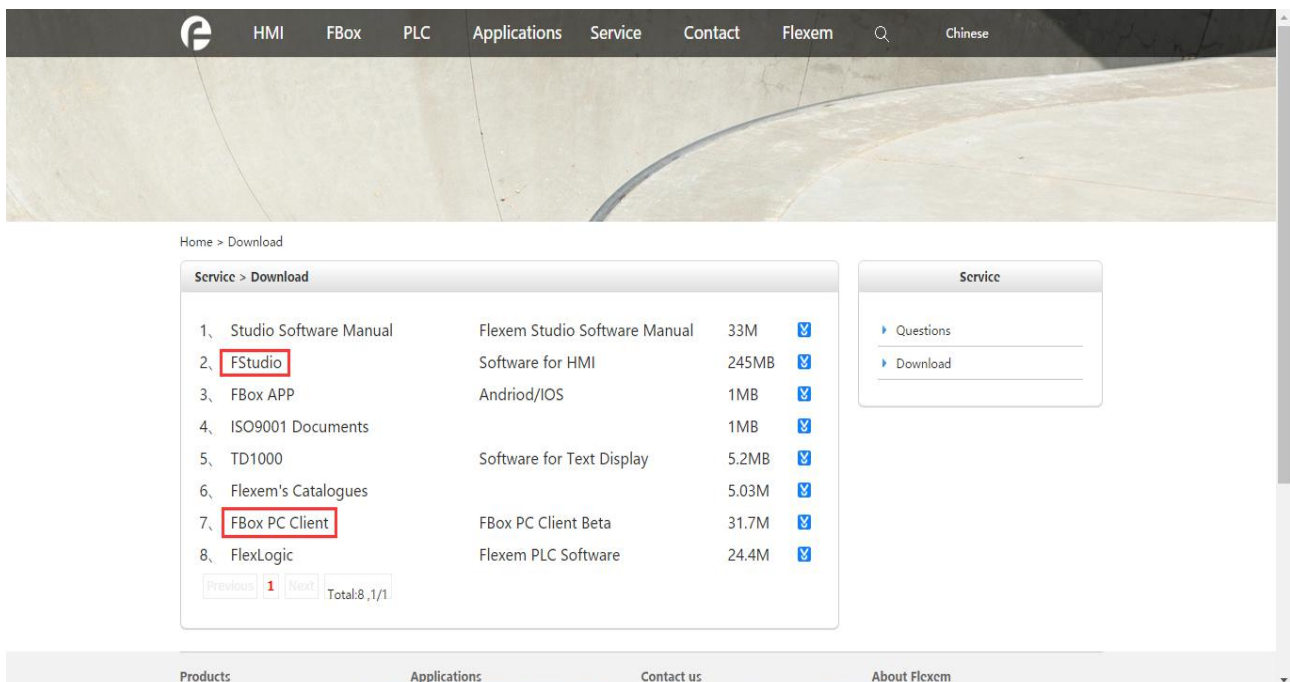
HMI FBox PLC Applications Service Contact Flexem Chinese

Home > Download

Service > Download

| | | | |
|---|---|---|---|
| 1、 Studio Software Manual | Flexem Studio Software Manual | 33M | |
| 2、 FStudio | Software for HMI | 245MB | |
| 3、 FBox APP | Andriod/IOS | 1MB | |
| 4、 ISO9001 Documents | | 1MB | |
| 5、 TD1000 | Software for Text Display | 5.2MB | |
| 6、 Flexem's Catalogues | | 5.03M | |
| 7、 FBox PC Client | FBox PC Client Beta | 31.7M | |
| 8、 FlexLogic | Flexem PLC Software | 24.4M | |

Previous 1 Next Total:8 ,1/1

Service

Questions

Download

Products Applications Contact us About Flexem